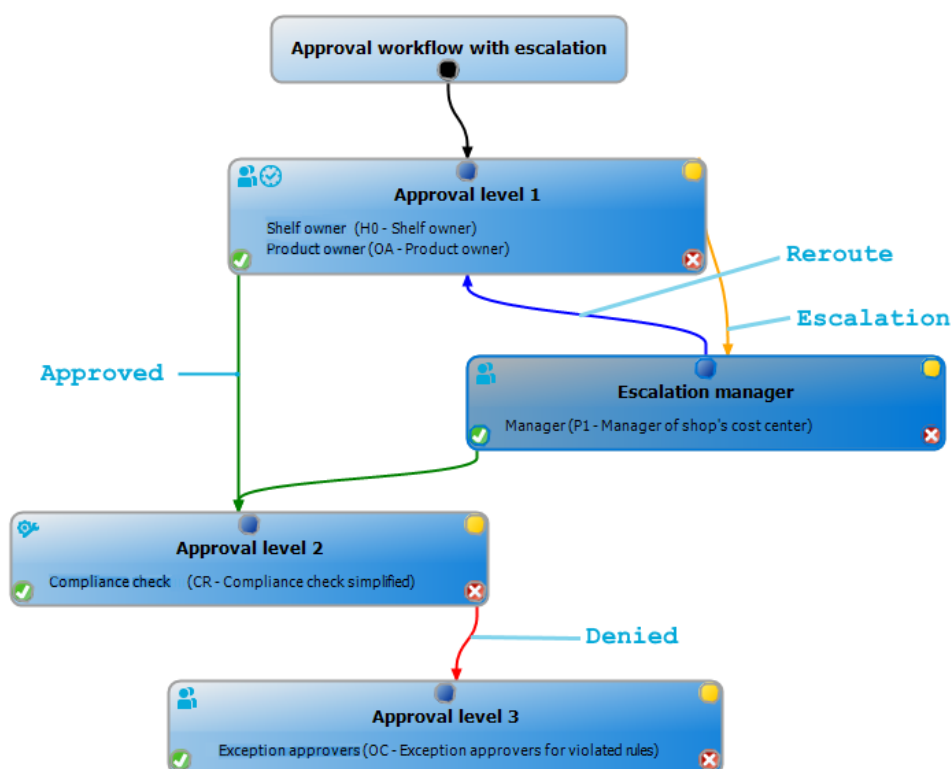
Approval workflow with escalation

Approval level 1

Shelf owner (H0 - Shelf owner)
Product owner (OA - Product owner)

Reroute

Escalation

Approved

Escalation manager

Manager (P1 - Manager of shop's cost center)

Approval level 2

Compliance check (CR - Compliance check simplified)

Denied

Approval level 3

Exception approvers (OC - Exception approvers for violated rules)